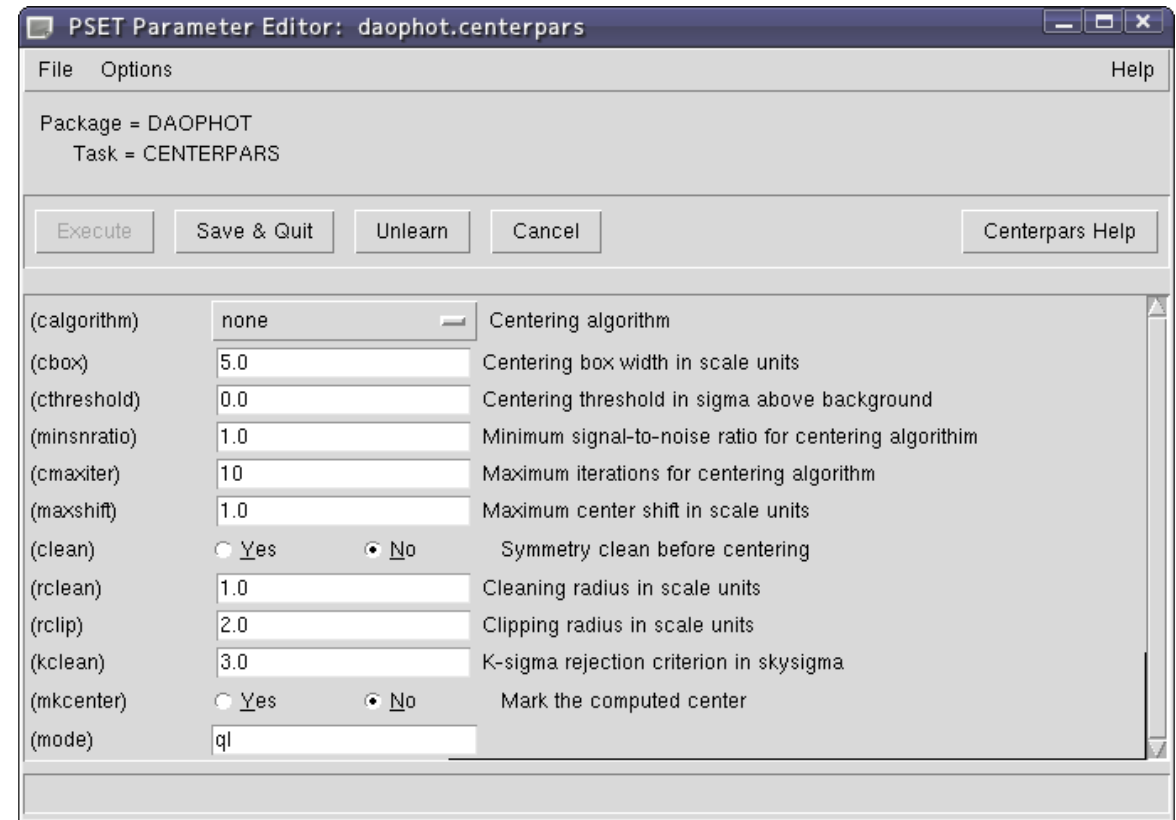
PSET Parameter Editor: daophot.centerpars

File Options Help

Package = DAOPHOT
Task = CENTERPARS

Execute Save & Quit Unlearn Cancel Centerpars Help

| | | |
|---|---|---|
| (calgorithm) | none | Centering algorithm |
| (cbox) | 5.0 | Centering box width in scale units |
| (cthreshold) | 0.0 | Centering threshold in sigma above background |
| (minsnratio) | 1.0 | Minimum signal-to-noise ratio for centering algorithim |
| (cmaxiter) | 10 | Maximum iterations for centering algorithm |
| (maxshift) | 1.0 | Maximum center shift in scale units |
| (clean) | Yes No | Symmetry clean before centering |
| (rclean) | 1.0 | Cleaning radius in scale units |
| (rclip) | 2.0 | Clipping radius in scale units |
| (kclean) | 3.0 | K-sigma rejection criterion in skysigma |
| (mkcenter) | Yes No | Mark the computed center |
| (mode) | ql | |